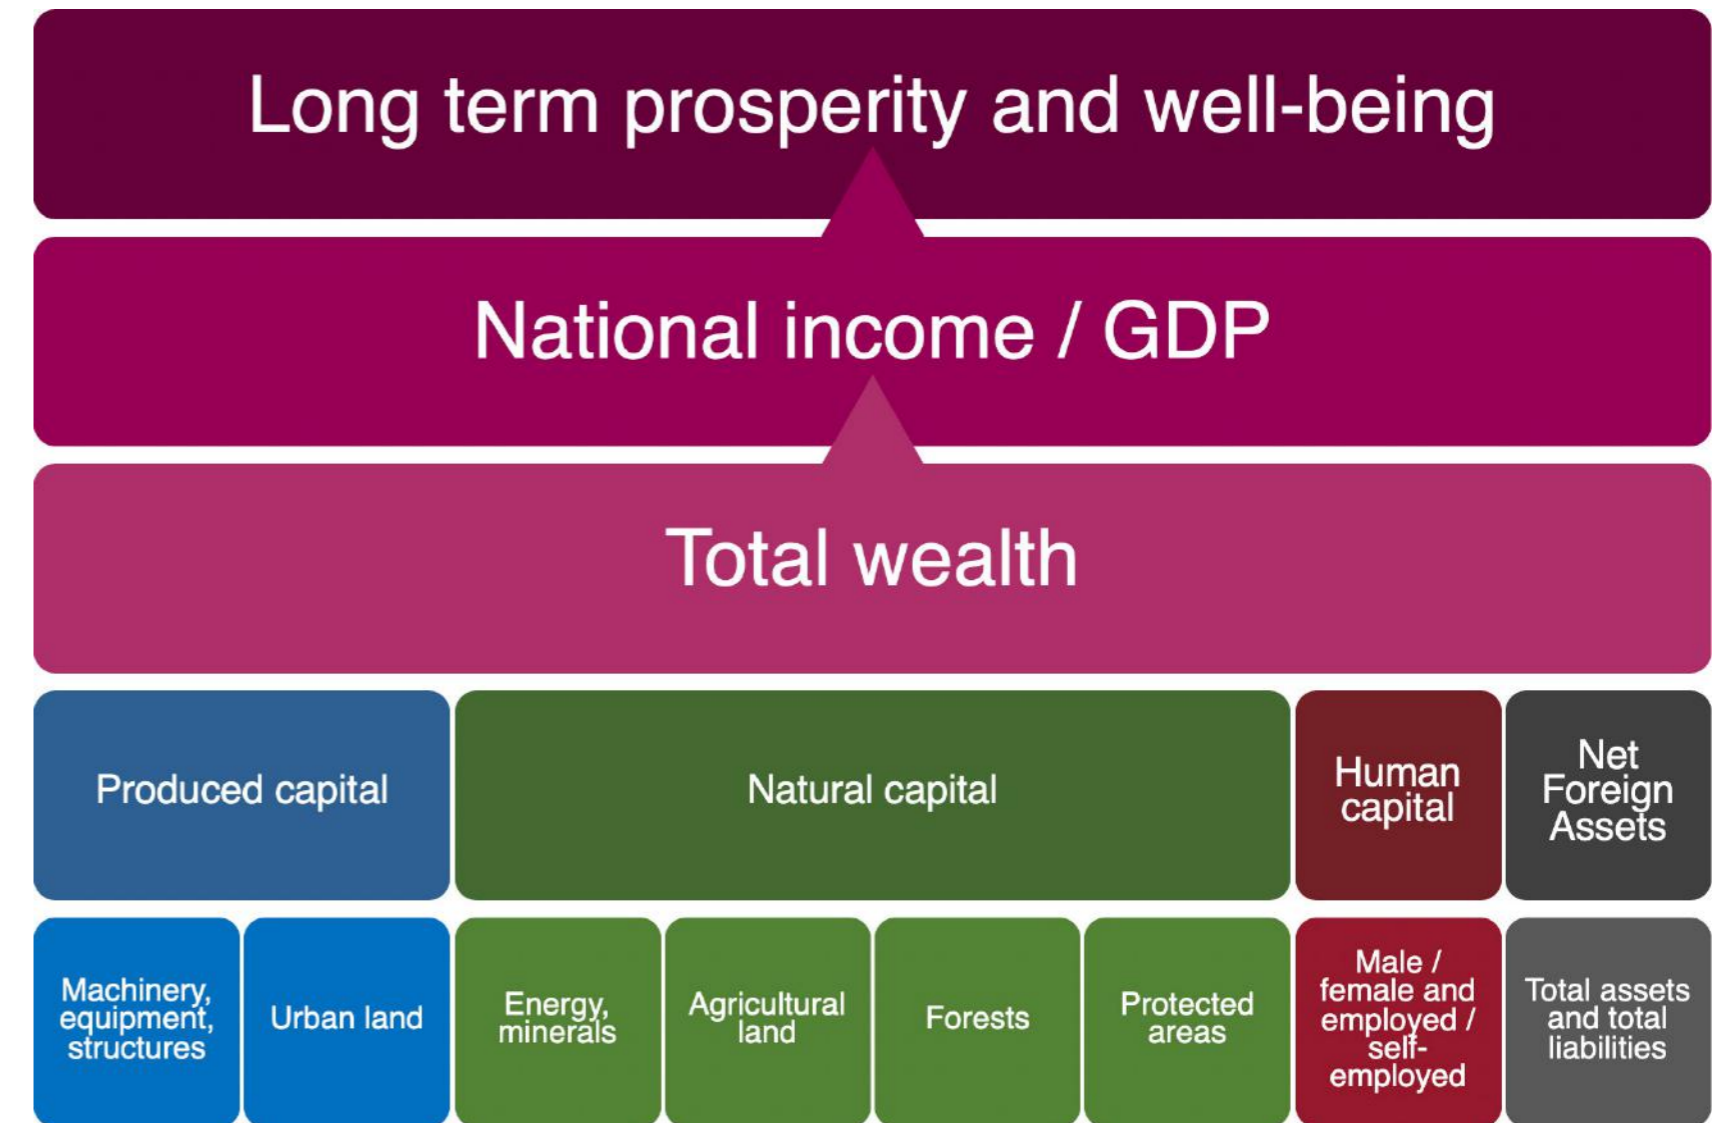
Long term prosperity and well-being

National income / GDP

Total wealth

Produced capital

Natural capital

Human capital

Net Foreign Assets

Machinery, equipment, structures

Urban land

Energy, minerals

Agricultural land

Forests

Protected areas

Male / female and employed / self-employed

Total assets and total liabilities